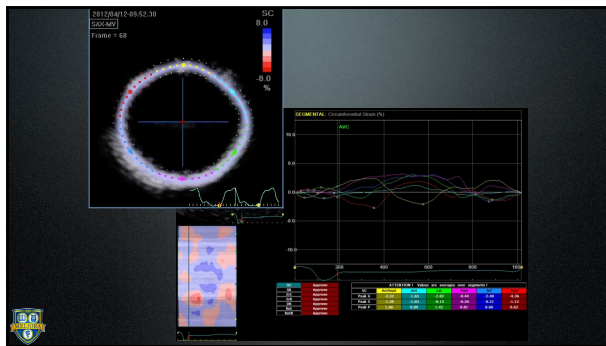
2012/04/12-09:52:30
SAX-MV
Frame = 68
SC
8.0
-8.0
%

SEGMENTAL: Circumferential Strain (%)
AVC
10.0
5.0
0.0
-5.0
-10.0
200
400
600
800
1000

ATTENTION ! Values are averages over segments !

Approve
Approve
Approve
Approve
Approve
Approve

| | | | | | | |
|---|---|---|---|---|---|---|
| Peak S | -3.37 | -1.03 | -2.60 | -0.44 | -1.08 | -4.39 |
| Peak G | -1.38 | -1.05 | -0.63 | -0.26 | -0.11 | -1.12 |
| Peak P | 2.90 | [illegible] | 2.82 | 4.40 | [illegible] | 6.52 |